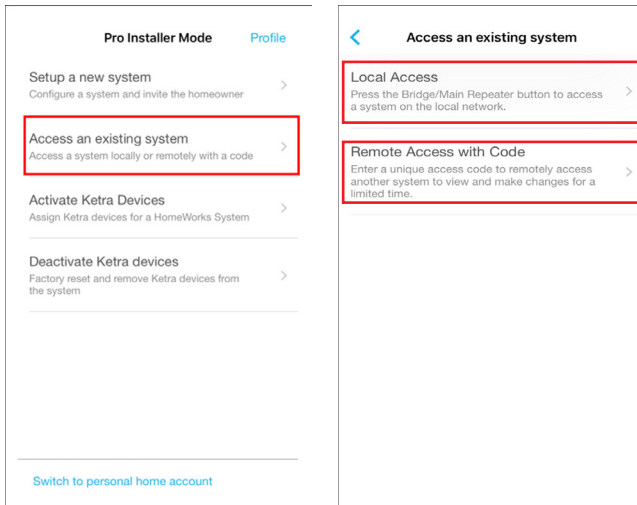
Pro Installer Mode

Profile

Setup a new system

Configure a system and invite the homeowner

Access an existing system

Access a system locally or remotely with a code

Activate Ketra Devices

Assign Ketra devices for a HomeWorks System

Deactivate Ketra devices

Factory reset and remove Ketra devices from the system

Switch to personal home account

Access an existing system

Local Access

Press the Bridge/Main Repeater button to access a system on the local network.

Remote Access with Code

Enter a unique access code to remotely access another system to view and make changes for a limited time.